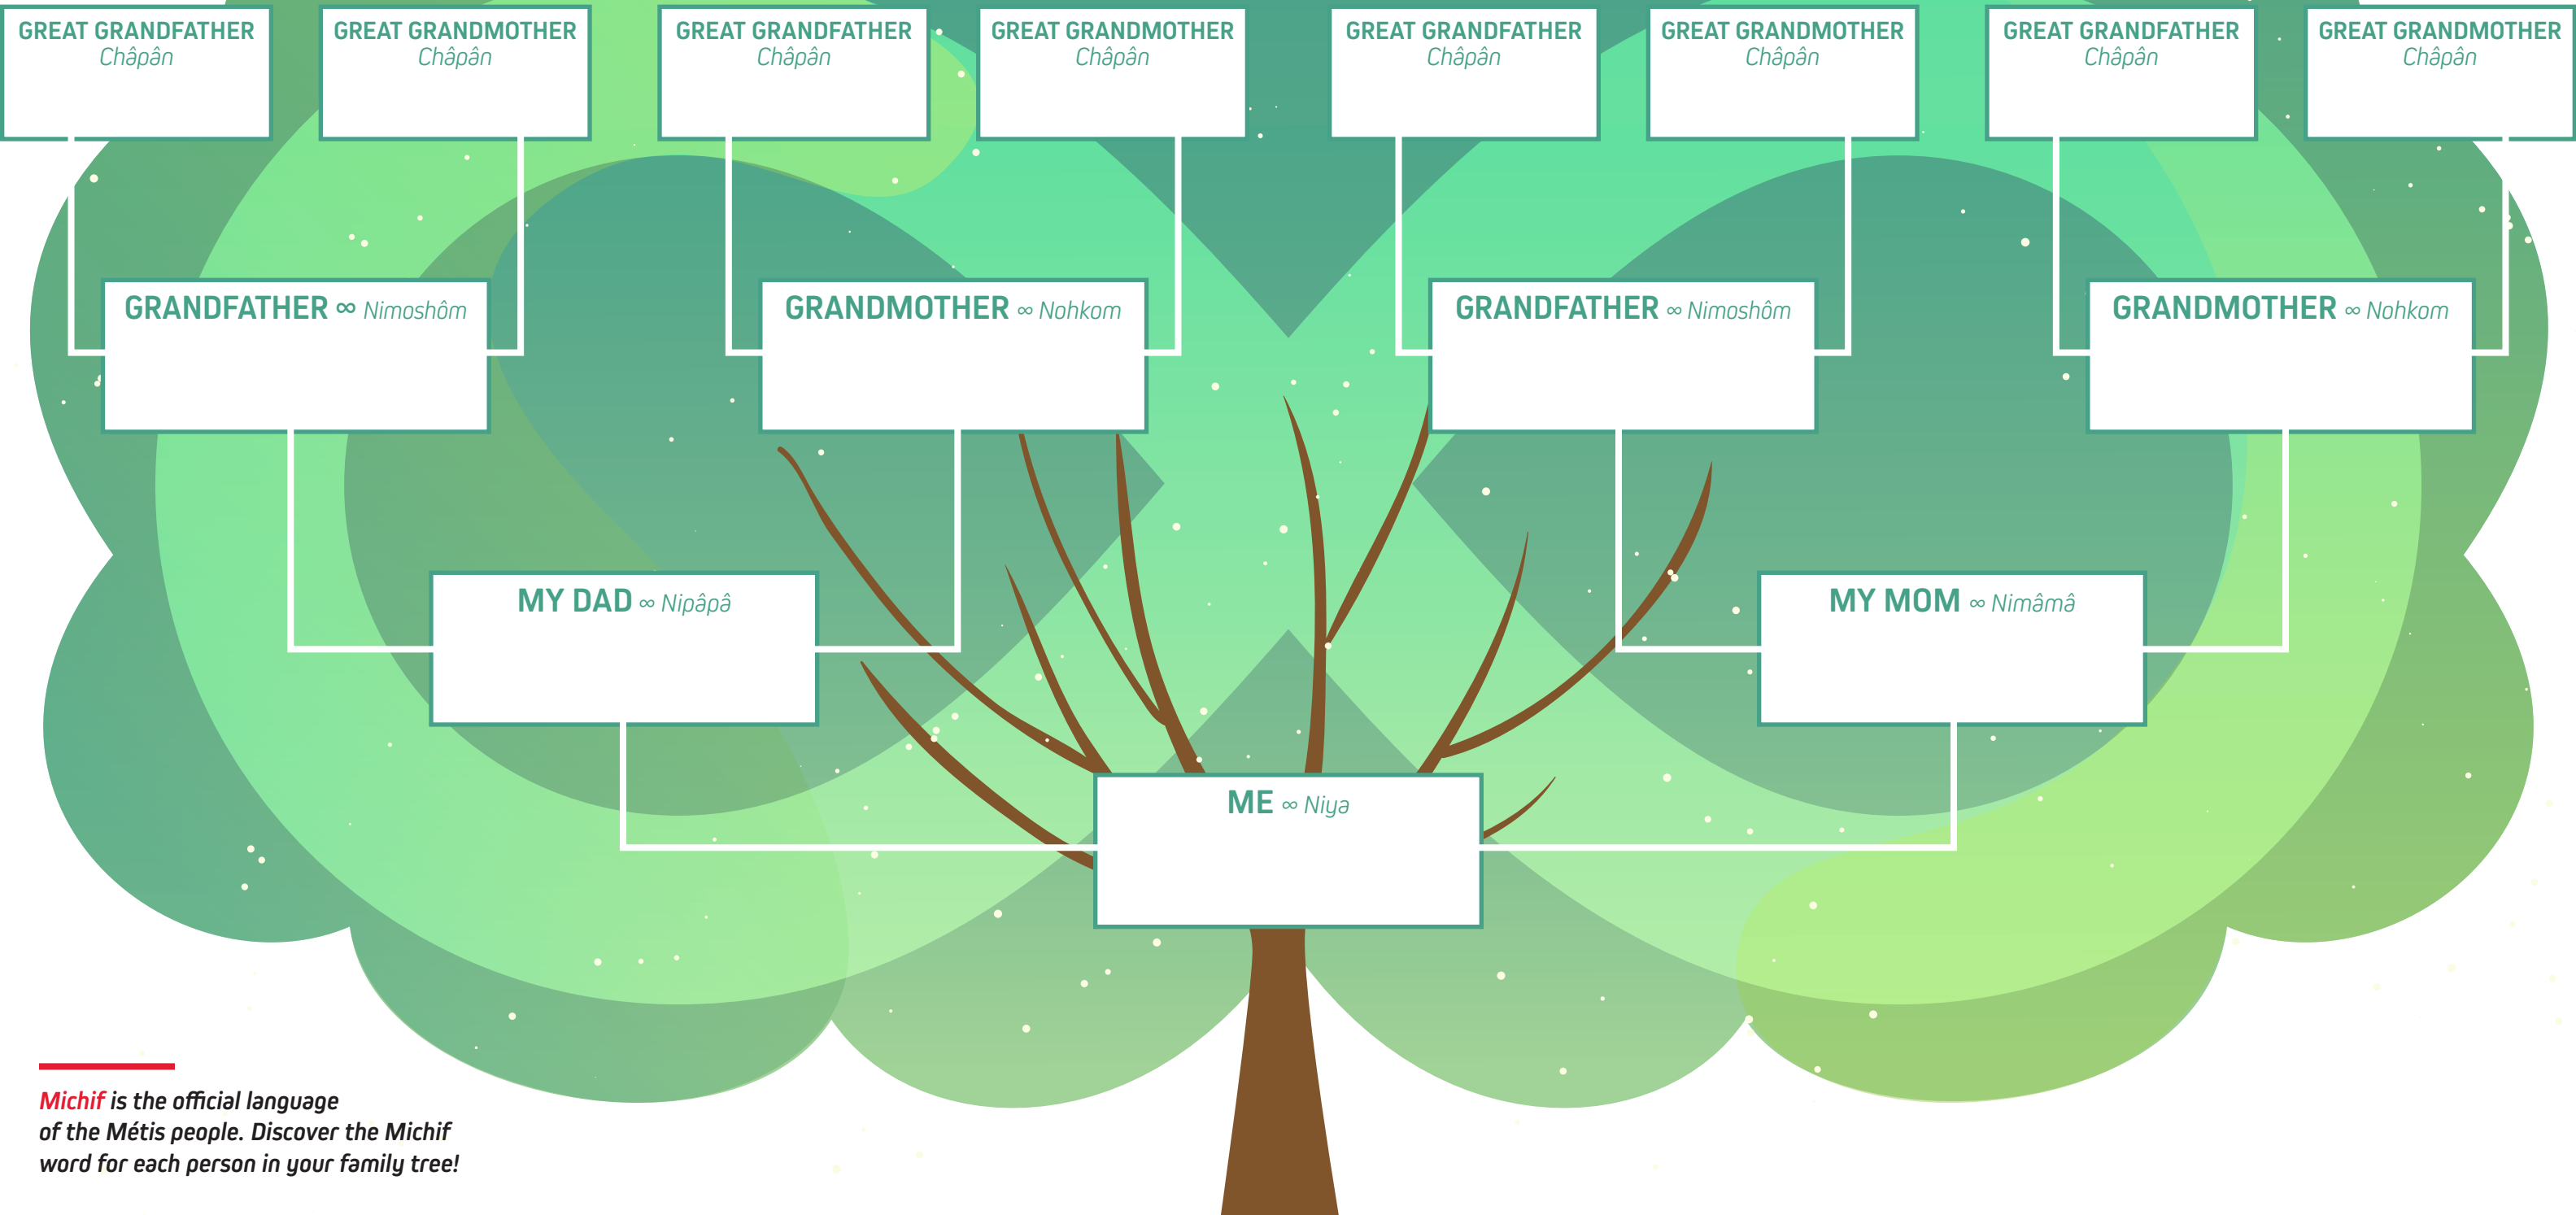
GREAT GRANDFATHER
Châpân

GREAT GRANDMOTHER
Châpân

GREAT GRANDFATHER
Châpân

GREAT GRANDMOTHER
Châpân

GREAT GRANDFATHER
Châpân

GREAT GRANDMOTHER
Châpân

GREAT GRANDFATHER
Châpân

GREAT GRANDMOTHER
Châpân

GRANDFATHER ∞ Nimoshôm

GRANDMOTHER ∞ Nohkom

GRANDFATHER ∞ Nimoshôm

GRANDMOTHER ∞ Nohkom

MY DAD ∞ Nipâpâ

MY MOM ∞ Nimâmâ

ME ∞ Niya

Michif is the official language of the Métis people. Discover the Michif word for each person in your family tree!